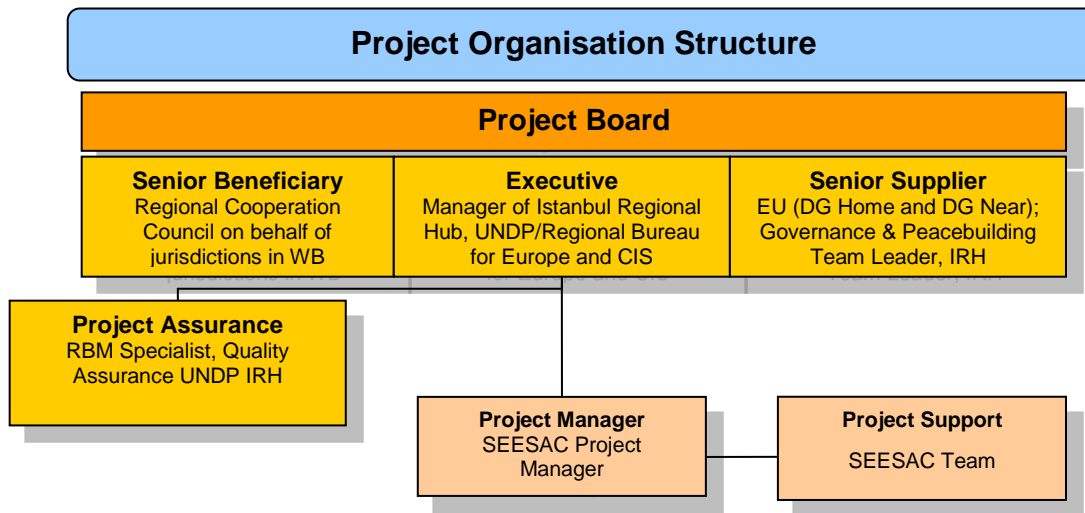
Project Organisation Structure

Project Board

Senior Beneficiary
Regional Cooperation Council on behalf of jurisdictions in WB

Executive
Manager of Istanbul Regional Hub, UNDP/Regional Bureau for Europe and CIS

Senior Supplier
EU (DG Home and DG Near); Governance & Peacebuilding Team Leader, IRH

Project Assurance
RBM Specialist, Quality Assurance UNDP IRH

Project Manager
SEESAC Project Manager

Project Support
SEESAC Team